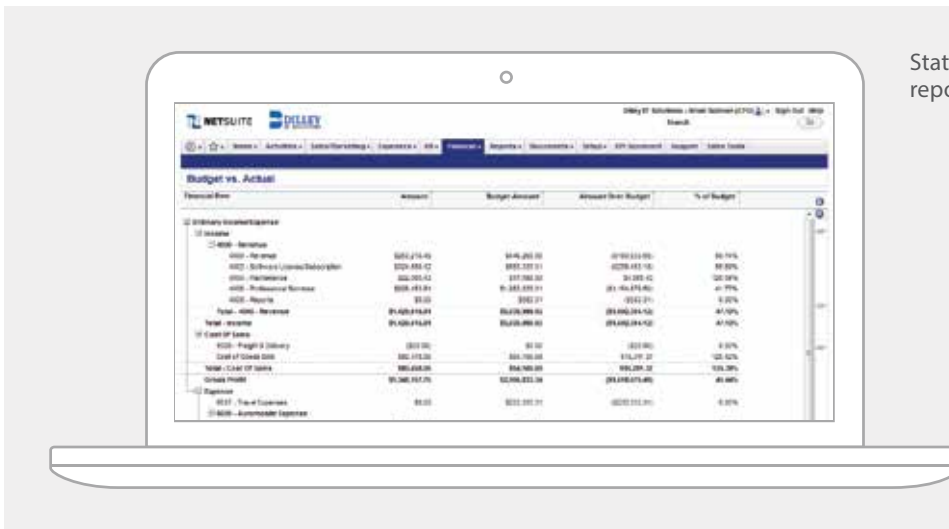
Stat
repo

NETSUITE DILLEY

Budget vs. Actual

| Financial Row | Amount | Budget Amount | Amount Over Budget | % of Budget |
|---|---|---|---|---|
| Ordinary Income/Expense | | | | |
| Income | | | | |
| 4000 - Revenue | | | | |
| 4001 - Revenue | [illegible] | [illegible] | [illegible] | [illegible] |
| 4002 - Software License/Subscription | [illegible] | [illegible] | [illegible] | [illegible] |
| 4003 - Maintenance | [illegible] | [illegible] | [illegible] | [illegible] |
| 4004 - Professional Services | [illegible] | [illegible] | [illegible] | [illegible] |
| 4005 - Reports | $0.00 | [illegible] | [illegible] | 0.00% |
| Total - 4000 - Revenue | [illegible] | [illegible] | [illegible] | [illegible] |
| Total - Income | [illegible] | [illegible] | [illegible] | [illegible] |
| Cost Of Sales | | | | |
| 5020 - Freight & Delivery | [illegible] | $0.00 | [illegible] | 0.00% |
| Cost of Goods Sold | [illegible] | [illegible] | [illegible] | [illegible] |
| Total - Cost Of Sales | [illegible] | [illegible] | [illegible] | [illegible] |
| Gross Profit | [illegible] | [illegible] | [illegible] | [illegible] |
| Expense | | | | |
| 6037 - Travel Expenses | $0.00 | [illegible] | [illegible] | 0.00% |
| 6030 - Automobile Expense | | | | |